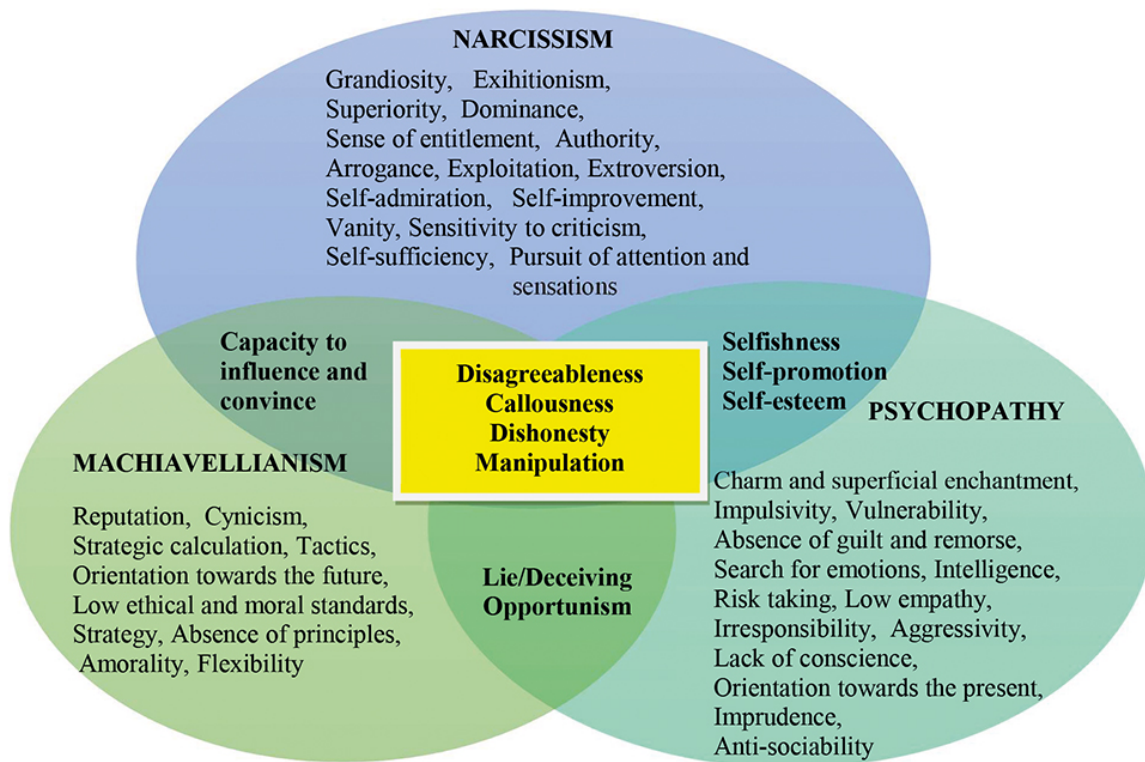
NARCISSISM

Grandiosity, Exihitionism, Superiority, Dominance, Sense of entitlement, Authority, Arrogance, Exploitation, Extroversion, Self-admiration, Self-improvement, Vanity, Sensitivity to criticism, Self-sufficiency, Pursuit of attention and sensations

Capacity to influence and convince

Disagreeableness
Callousness
Dishonesty
Manipulation

Selfishness
Self-promotion
Self-esteem

PSYCHOPATHY

MACHIAVELLIANISM

Reputation, Cynicism, Strategic calculation, Tactics, Orientation towards the future, Low ethical and moral standards, Strategy, Absence of principles, Amorality, Flexibility

Lie/Deceiving
Opportunism

Charm and superficial enchantment, Impulsivity, Vulnerability, Absence of guilt and remorse, Search for emotions, Intelligence, Risk taking, Low empathy, Irresponsibility, Aggressivity, Lack of conscience, Orientation towards the present, Imprudence, Anti-sociability